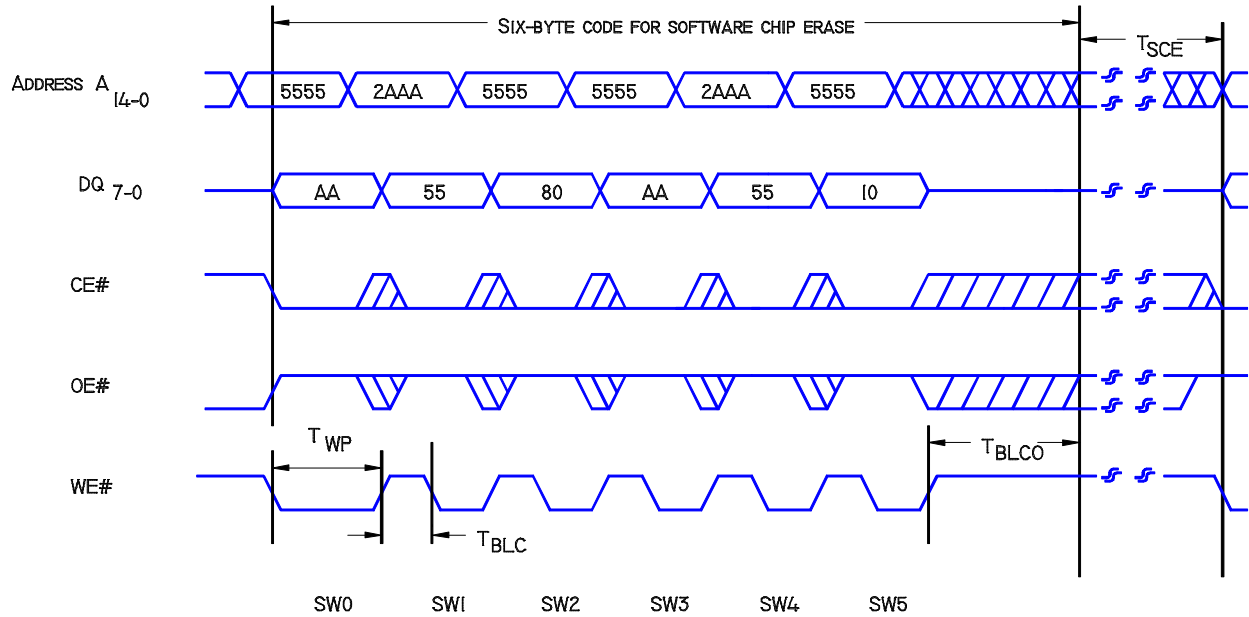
SIX-BYTE CODE FOR SOFTWARE CHIP ERASE

$T_{SCE}$

ADDRESS $A_{14-0}$

5555 2AAA 5555 5555 2AAA 5555

$DQ_{7-0}$

AA 55 80 AA 55 10

CE#

OE#

$T_{WP}$

$T_{BLCO}$

WE#

$T_{BLC}$

SW0 SW1 SW2 SW3 SW4 SW5